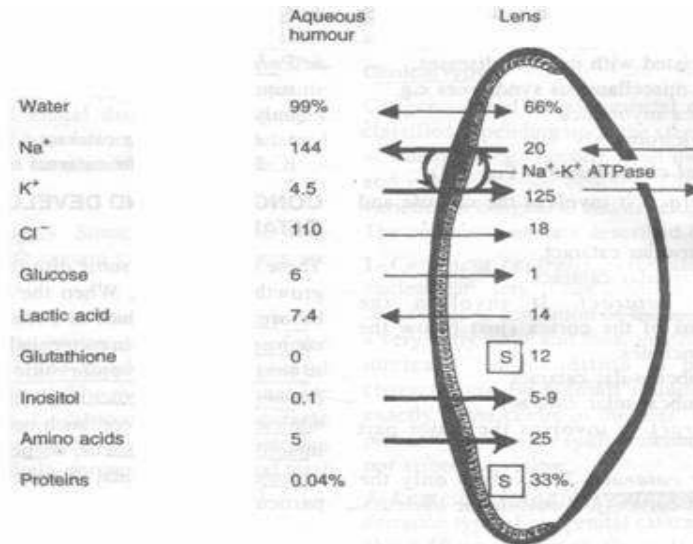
Aqueous humour

Lens

Water 99% 66%

Na$^+$ 144 20

Na$^+$-K$^+$ ATPase

K$^+$ 4.5 125

Cl$^-$ 110 18

Glucose 6 1

Lactic acid 7.4 14

Glutathione 0 S 12

Inositol 0.1 5-9

Amino acids 5 25

Proteins 0.04% S 33%.